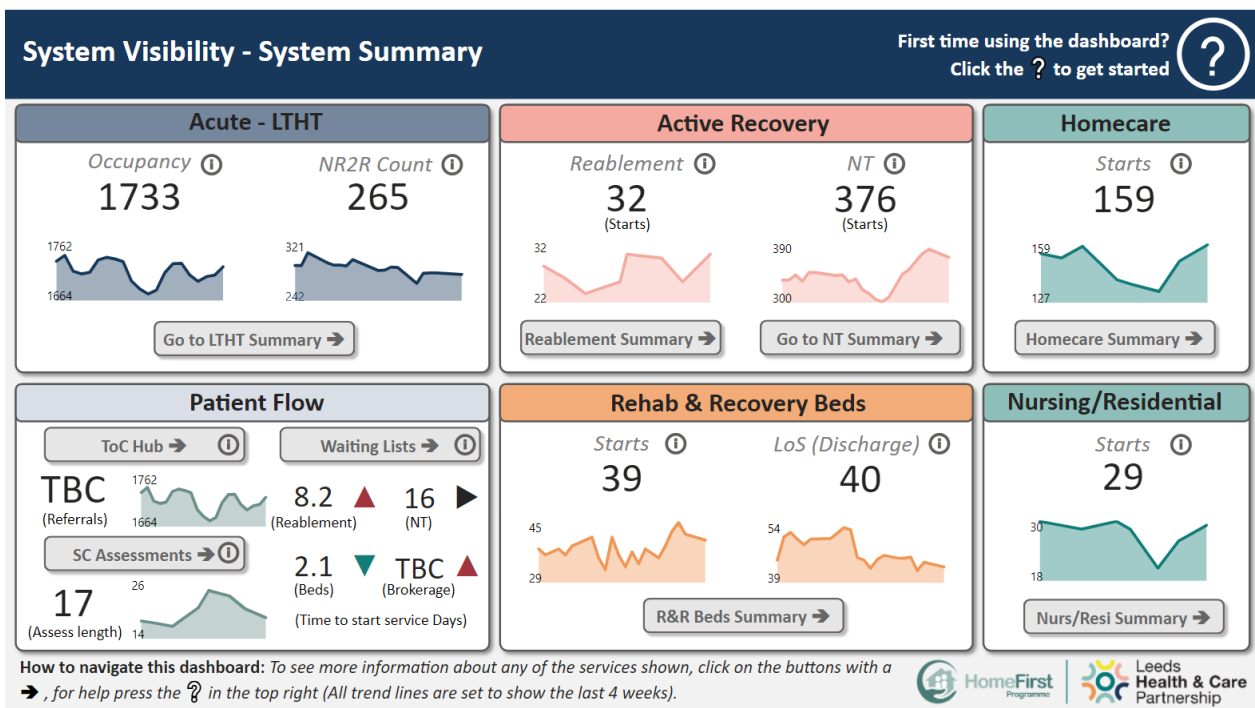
System Visibility - System Summary

First time using the dashboard? Click the ? to get started

?

Acute - LTHT

Occupancy ⓘ
1733

NR2R Count ⓘ
265

1762
1664

321
242

Go to LTHT Summary ➔

Active Recovery

Reablement ⓘ
32
(Starts)

NT ⓘ
376
(Starts)

32
22

390
300

Reablement Summary ➔

Go to NT Summary ➔

Homecare

Starts ⓘ
159

159
127

Homecare Summary ➔

Patient Flow

ToC Hub ➔ ⓘ

Waiting Lists ➔ ⓘ

TBC
(Referrals)

1762
1664

8.2
(Reablement)

16
(NT)

SC Assessments ➔ⓘ

17
(Assess length)

26
14

2.1
(Beds)

TBC
(Brokerage)

(Time to start service Days)

Rehab & Recovery Beds

Starts ⓘ
39

LoS (Discharge) ⓘ
40

45
29

54
39

R&R Beds Summary ➔

Nursing/Residential

Starts ⓘ
29

30
18

Nurs/Resi Summary ➔

How to navigate this dashboard: To see more information about any of the services shown, click on the buttons with a ➔ , for help press the ? in the top right (All trend lines are set to show the last 4 weeks).

HomeFirst Programme

Leeds Health & Care Partnership